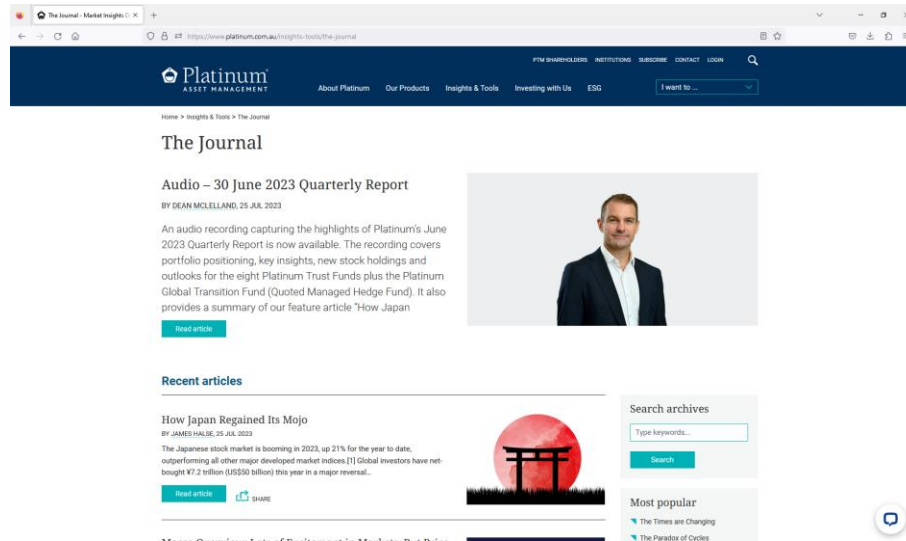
The Journal - Market Insights O ×

https://www.platinum.com.au/insights-tools/the-journal

PTM SHAREHOLDERS INSTITUTIONS SUBSCRIBE CONTACT LOGIN

Platinum
ASSET MANAGEMENT

About Platinum Our Products Insights & Tools Investing with Us ESG

I want to ...

Home > Insights & Tools > The Journal

The Journal

Audio – 30 June 2023 Quarterly Report

BY DEAN MCLELLAND, 25 JUL 2023

An audio recording capturing the highlights of Platinum's June 2023 Quarterly Report is now available. The recording covers portfolio positioning, key insights, new stock holdings and outlooks for the eight Platinum Trust Funds plus the Platinum Global Transition Fund (Quoted Managed Hedge Fund). It also provides a summary of our feature article "How Japan

Read article

Recent articles

How Japan Regained Its Mojo

BY JAMES HALSE, 25 JUL 2023

The Japanese stock market is booming in 2023, up 21% for the year to date, outperforming all other major developed market indices.[1] Global investors have net-bought ¥7.2 trillion (US$50 billion) this year in a major reversal...

Read article

SHARE

Search archives

Type keywords...

Search

Most popular

The Times are Changing

The Paradox of Cycles

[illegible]